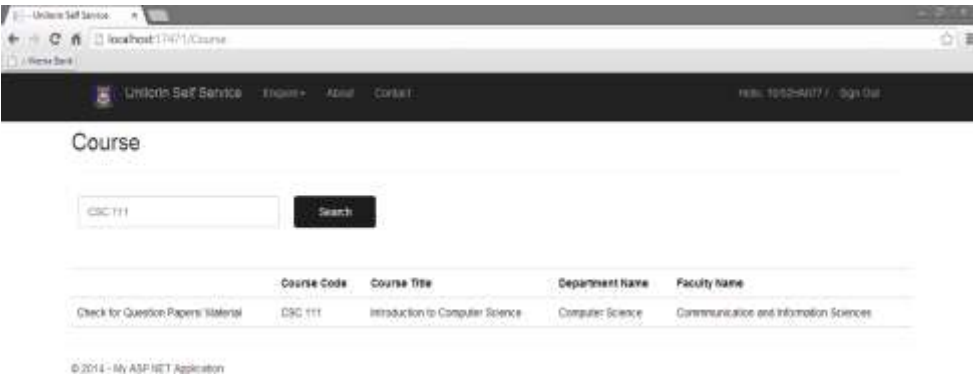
Unilorin Self Service ×

localhost:17471/Course

Unilorin Self Service Enquire About Contact Hello, 10/52HA077 ! Sign Out

Course

CSC 111

Search

| | Course Code | Course Title | Department Name | Faculty Name |
|---|---|---|---|---|
| Check for Question Papers/ Material | CSC 111 | Introduction to Computer Science | Computer Science | Communication and Information Sciences |

© 2014 - My ASP.NET Application